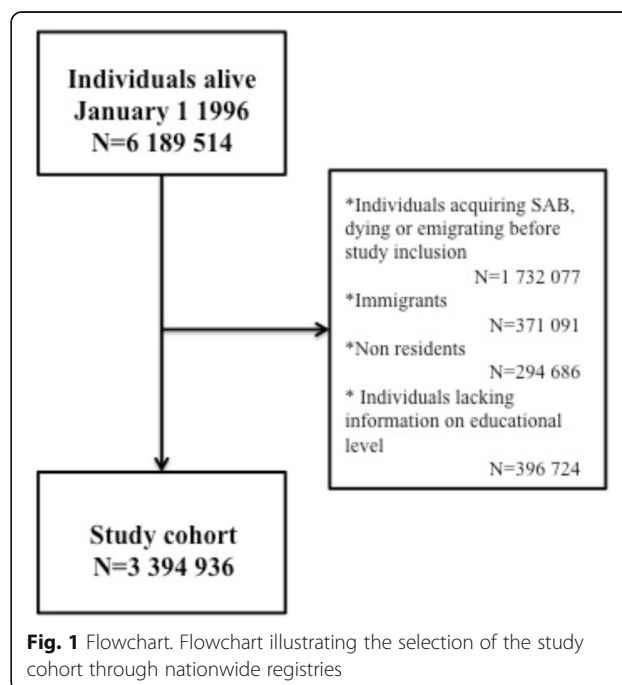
Individuals alive
January 1 1996
N=6 189 514

*Individuals acquiring SAB, dying or emigrating before study inclusion
N=1 732 077
*Immigrants
N=371 091
*Non residents
N=294 686
* Individuals lacking information on educational level
N=396 724

Study cohort
N=3 394 936

Fig. 1 Flowchart. Flowchart illustrating the selection of the study cohort through nationwide registries